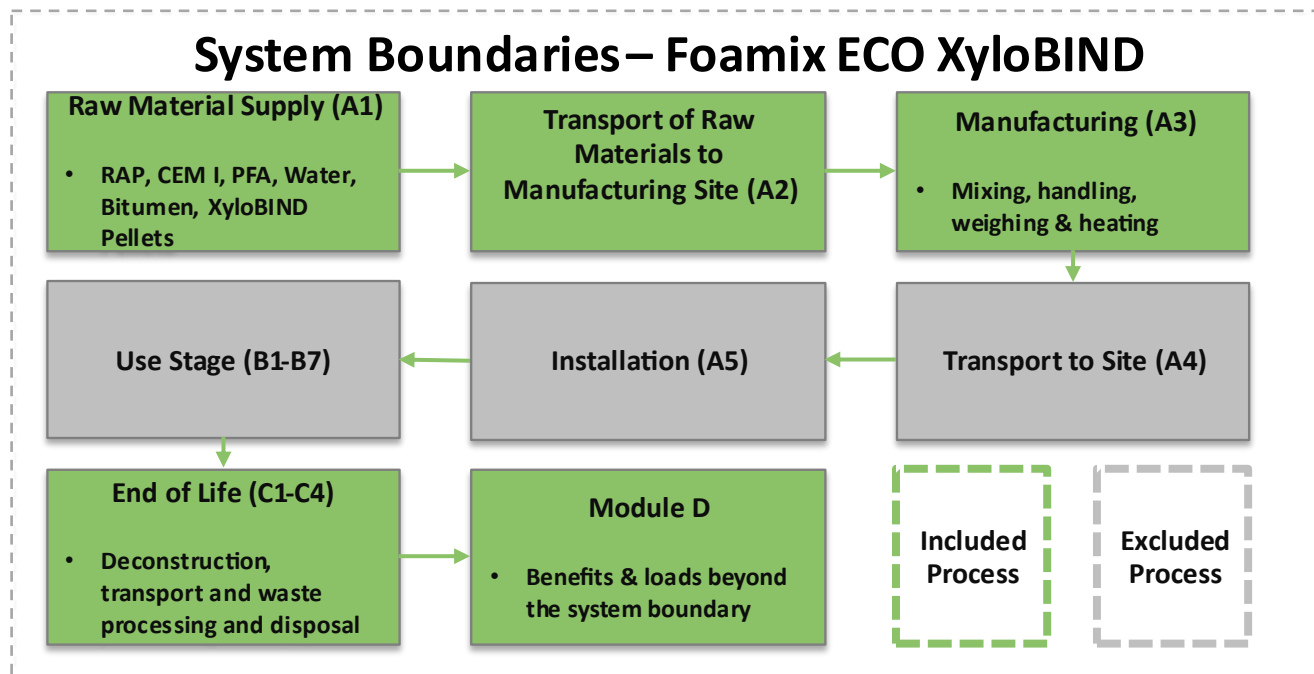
System Boundaries – Foamix ECO XyloBIND

Raw Material Supply (A1)

- RAP, CEM I, PFA, Water, Bitumen, XyloBIND Pellets

Transport of Raw Materials to Manufacturing Site (A2)

Manufacturing (A3)

- Mixing, handling, weighing & heating

Use Stage (B1-B7)

Installation (A5)

Transport to Site (A4)

End of Life (C1-C4)

- Deconstruction, transport and waste processing and disposal

Module D

- Benefits & loads beyond the system boundary

Included Process

Excluded Process